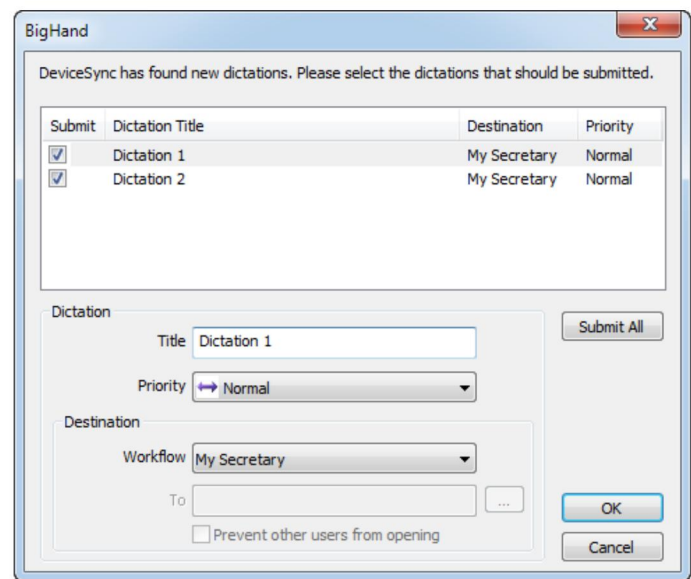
BigHand

DeviceSync has found new dictations. Please select the dictations that should be submitted.

| Submit | Dictation Title | Destination | Priority |
|---|---|---|---|
| ☑ | Dictation 1 | My Secretary | Normal |
| ☑ | Dictation 2 | My Secretary | Normal |

Dictation

Title Dictation 1

Priority Normal

Destination

Workflow My Secretary

To ...

Prevent other users from opening

Submit All

OK

Cancel